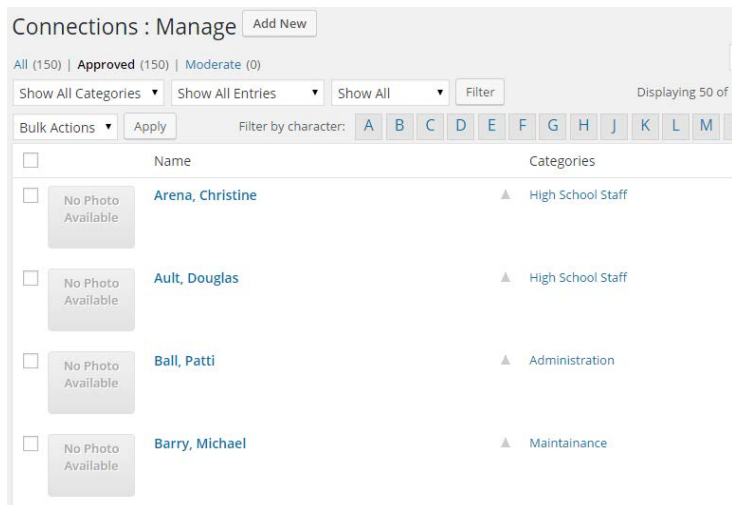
Connections : Manage Add New

All (150) | Approved (150) | Moderate (0)

Show All Categories ▾ Show All Entries ▾ Show All ▾ Filter Displaying 50 of

Bulk Actions ▾ Apply Filter by character: A B C D E F G H J K L M

| | | Name | Categories |
|---|---|---|---|
| | No Photo Available | Arena, Christine | High School Staff |
| | No Photo Available | Ault, Douglas | High School Staff |
| | No Photo Available | Ball, Patti | Administration |
| | No Photo Available | Barry, Michael | Maintainance |